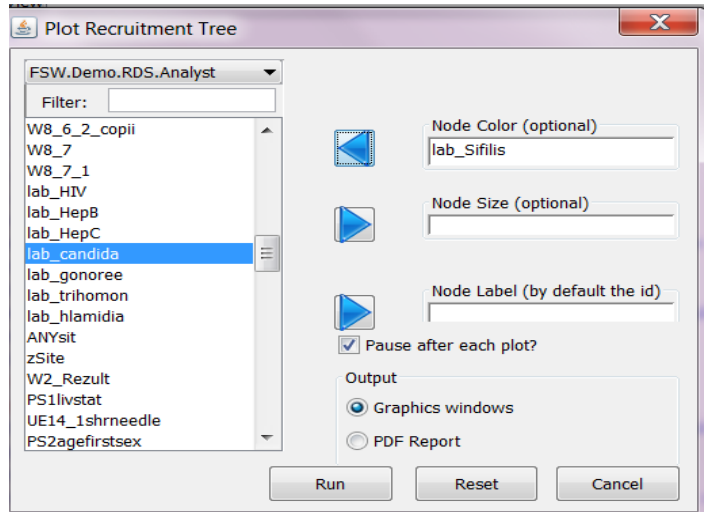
Plot Recruitment Tree

FSW.Demo.RDS.Analyst

Filter:

W8_6_2_copii
W8_7
W8_7_1
lab_HIV
lab_HepB
lab_HepC
lab_candida
lab_gonoree
lab_trihomon
lab_hlamidia
ANYsit
zSite
W2_Rezult
PS1livstat
UE14_1shrneedle
PS2agefirstsex

Node Color (optional)
lab_Sifilis

Node Size (optional)

Node Label (by default the id)

Pause after each plot?

Output
Graphics windows
PDF Report

Run
Reset
Cancel